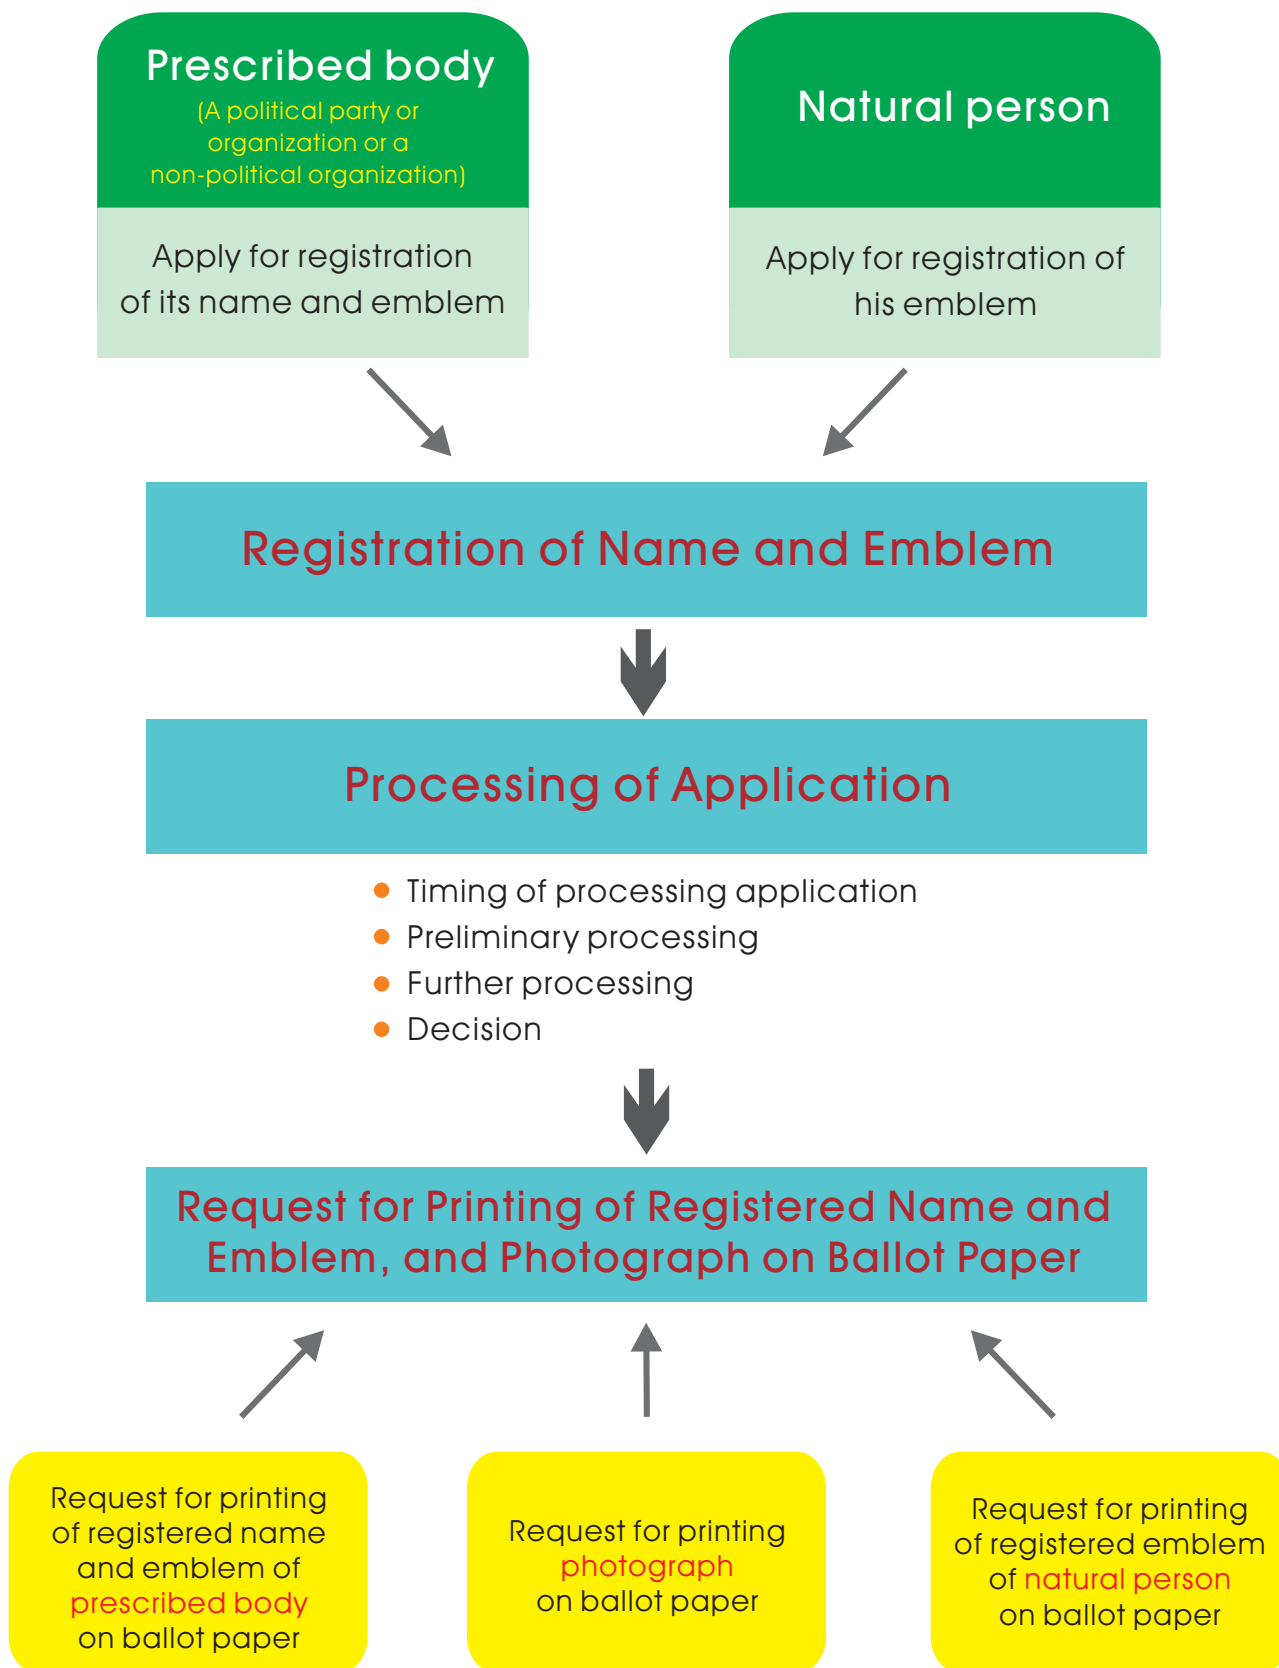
Prescribed body
(A political party or organization or a non-political organization)

Apply for registration of its name and emblem

Natural person

Apply for registration of his emblem

Registration of Name and Emblem

Processing of Application

- Timing of processing application
- Preliminary processing
- Further processing
- Decision

Request for Printing of Registered Name and Emblem, and Photograph on Ballot Paper

Request for printing of registered name and emblem of prescribed body on ballot paper

Request for printing photograph on ballot paper

Request for printing of registered emblem of natural person on ballot paper